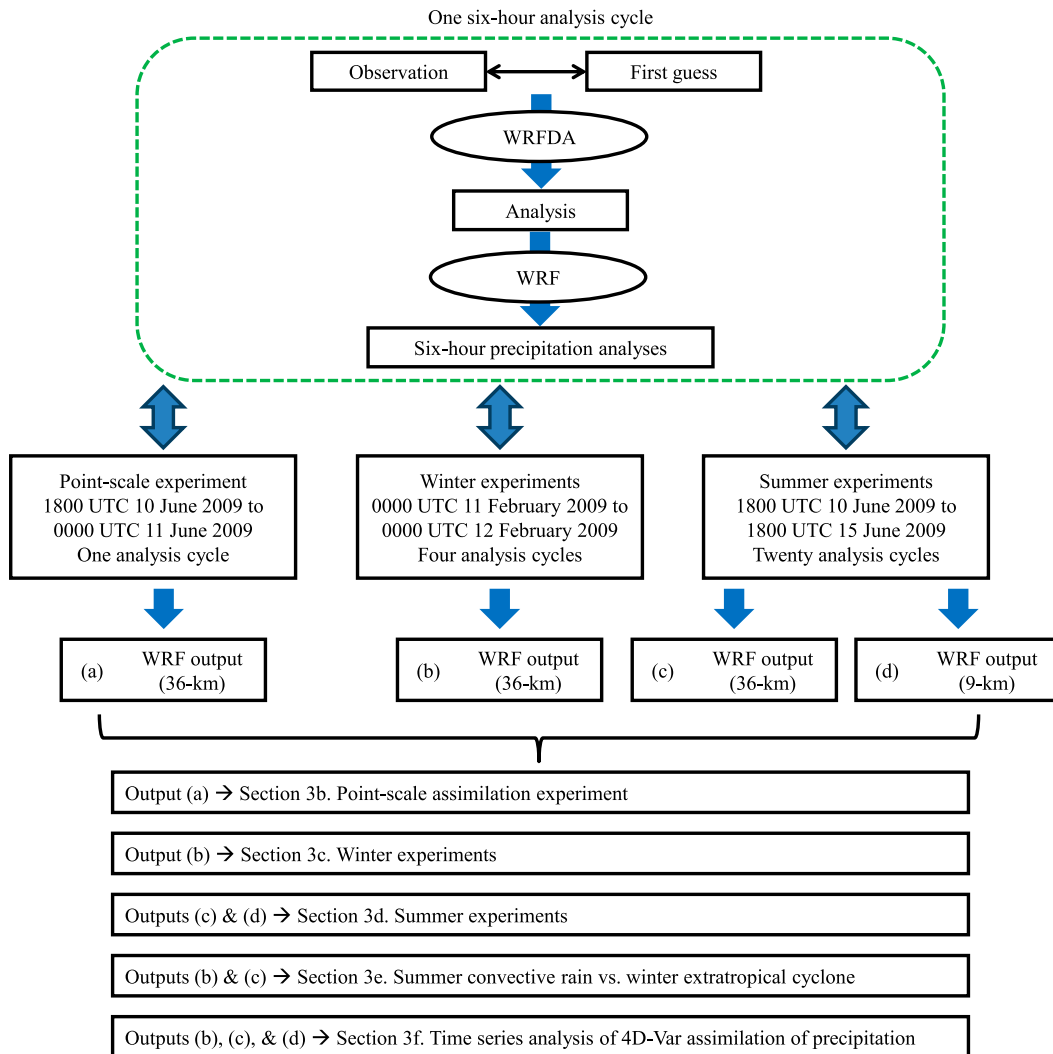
One six-hour analysis cycle

Observation

First guess

WRFDA

Analysis

WRF

Six-hour precipitation analyses

Point-scale experiment
1800 UTC 10 June 2009 to
0000 UTC 11 June 2009
One analysis cycle

Winter experiments
0000 UTC 11 February 2009 to
0000 UTC 12 February 2009
Four analysis cycles

Summer experiments
1800 UTC 10 June 2009 to
1800 UTC 15 June 2009
Twenty analysis cycles

(a) WRF output (36-km)

(b) WRF output (36-km)

(c) WRF output (36-km)

(d) WRF output (9-km)

Output (a) → Section 3b. Point-scale assimilation experiment

Output (b) → Section 3c. Winter experiments

Outputs (c) & (d) → Section 3d. Summer experiments

Outputs (b) & (c) → Section 3e. Summer convective rain vs. winter extratropical cyclone

Outputs (b), (c), & (d) → Section 3f. Time series analysis of 4D-Var assimilation of precipitation